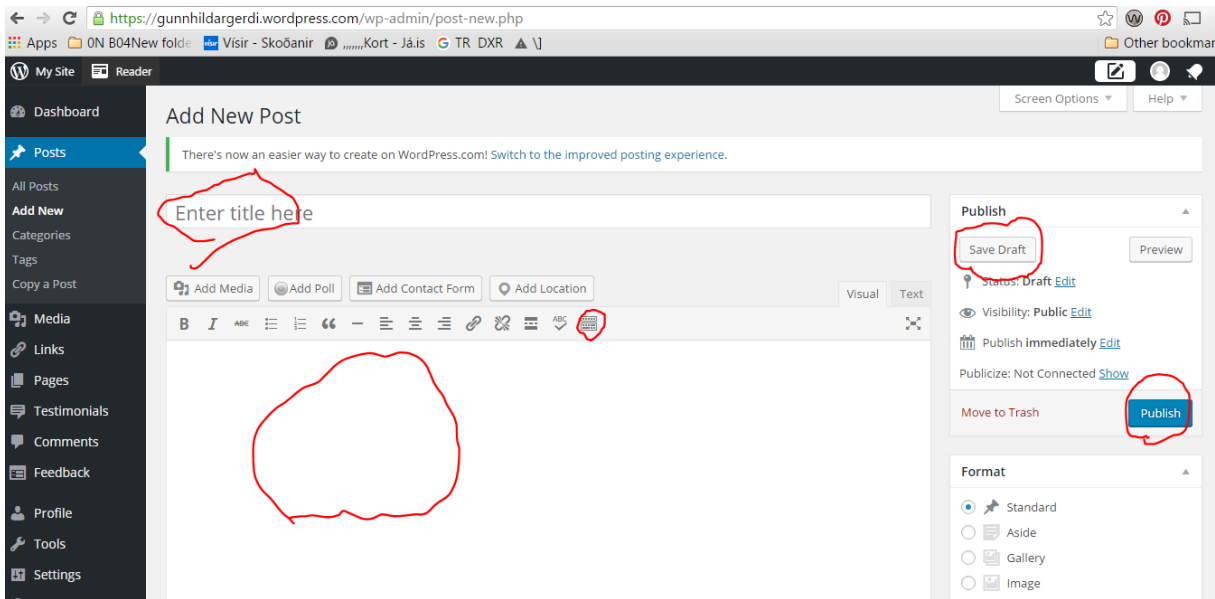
https://gunnhildargerdi.wordpress.com/wp-admin/post-new.php

Apps 0N B04New folde Vísir - Skoðanir ,,,,,,Kort - Já.is TR DXR \] Other bookmar

My Site Reader

Dashboard
Posts
All Posts
Add New
Categories
Tags
Copy a Post
Media
Links
Pages
Testimonials
Comments
Feedback
Profile
Tools
Settings

Screen Options ▼ Help ▼

Add New Post

There's now an easier way to create on WordPress.com! Switch to the improved posting experience.

Enter title here

Add Media Add Poll Add Contact Form Add Location

Visual Text

B I ABC

Publish
Save Draft Preview
Status: Draft Edit
Visibility: Public Edit
Publish immediately Edit
Publicize: Not Connected Show
Move to Trash Publish

Format
Standard
Aside
Gallery
Image